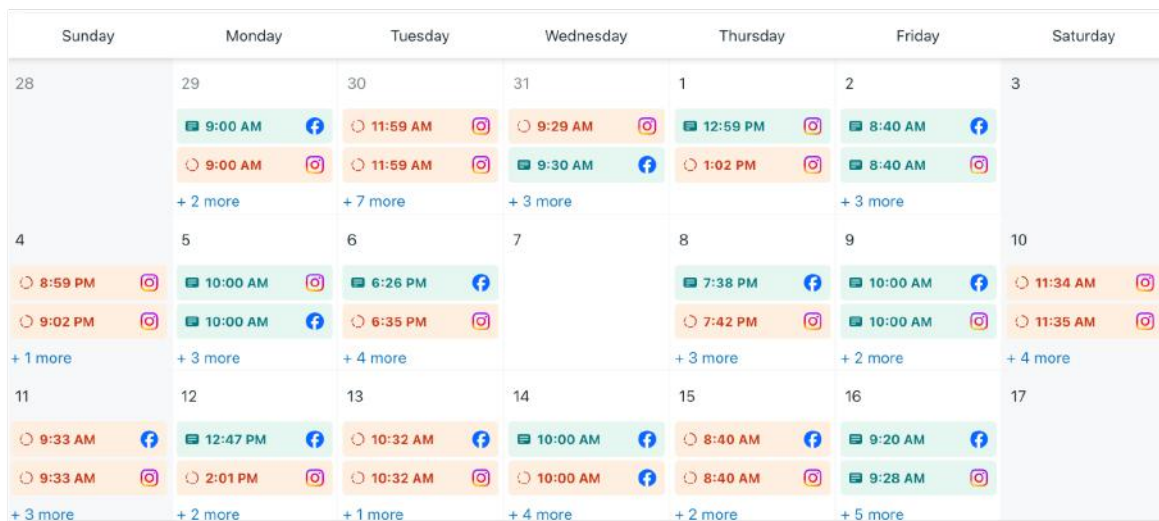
| Sunday | Monday | Tuesday | Wednesday | Thursday | Friday | Saturday |
|---|---|---|---|---|---|---|
| 28 | 29<br>9:00 AM<br>9:00 AM<br>+ 2 more | 30<br>11:59 AM<br>11:59 AM<br>+ 7 more | 31<br>9:29 AM<br>9:30 AM<br>+ 3 more | 1<br>12:59 PM<br>1:02 PM | 2<br>8:40 AM<br>8:40 AM<br>+ 3 more | 3 |
| 4<br>8:59 PM<br>9:02 PM<br>+ 1 more | 5<br>10:00 AM<br>10:00 AM<br>+ 3 more | 6<br>6:26 PM<br>6:35 PM<br>+ 4 more | 7 | 8<br>7:38 PM<br>7:42 PM<br>+ 3 more | 9<br>10:00 AM<br>10:00 AM<br>+ 2 more | 10<br>11:34 AM<br>11:35 AM<br>+ 4 more |
| 11<br>9:33 AM<br>9:33 AM<br>+ 3 more | 12<br>12:47 PM<br>2:01 PM<br>+ 2 more | 13<br>10:32 AM<br>10:32 AM<br>+ 1 more | 14<br>10:00 AM<br>10:00 AM<br>+ 4 more | 15<br>8:40 AM<br>8:40 AM<br>+ 2 more | 16<br>9:20 AM<br>9:28 AM<br>+ 5 more | 17 |